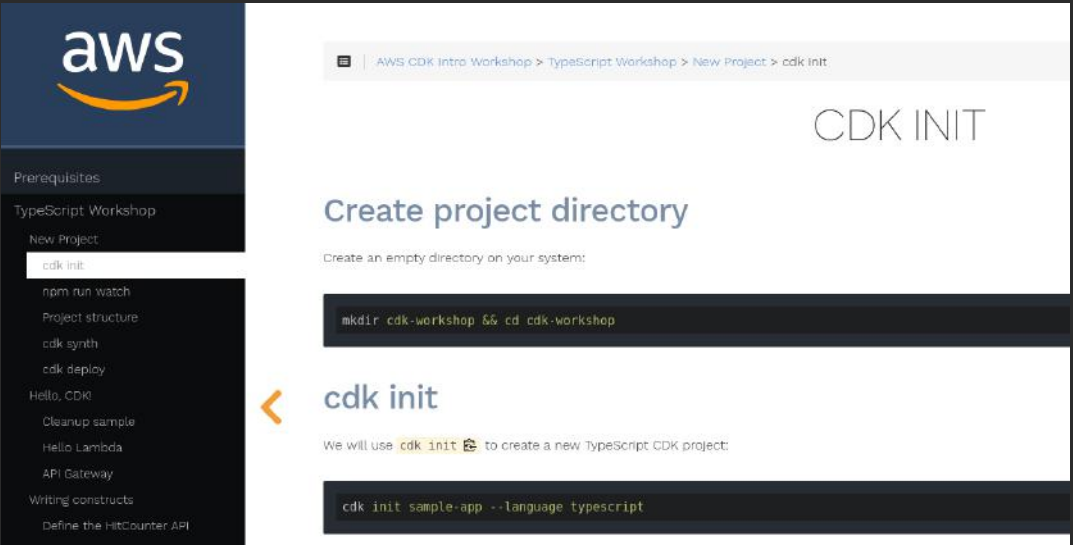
aws

Prerequisites
TypeScript Workshop
New Project
cdk init
npm run watch
Project structure
cdk synth
cdk deploy
Hello, CDK!
Cleanup sample
Hello Lambda
API Gateway
Writing constructs
Define the HitCounter API

AWS CDK Intro Workshop > TypeScript Workshop > New Project > cdk init

CDK INIT

Create project directory

Create an empty directory on your system:

mkdir cdk-workshop && cd cdk-workshop

cdk init

We will use cdk init to create a new TypeScript CDK project:

cdk init sample-app --language typescript